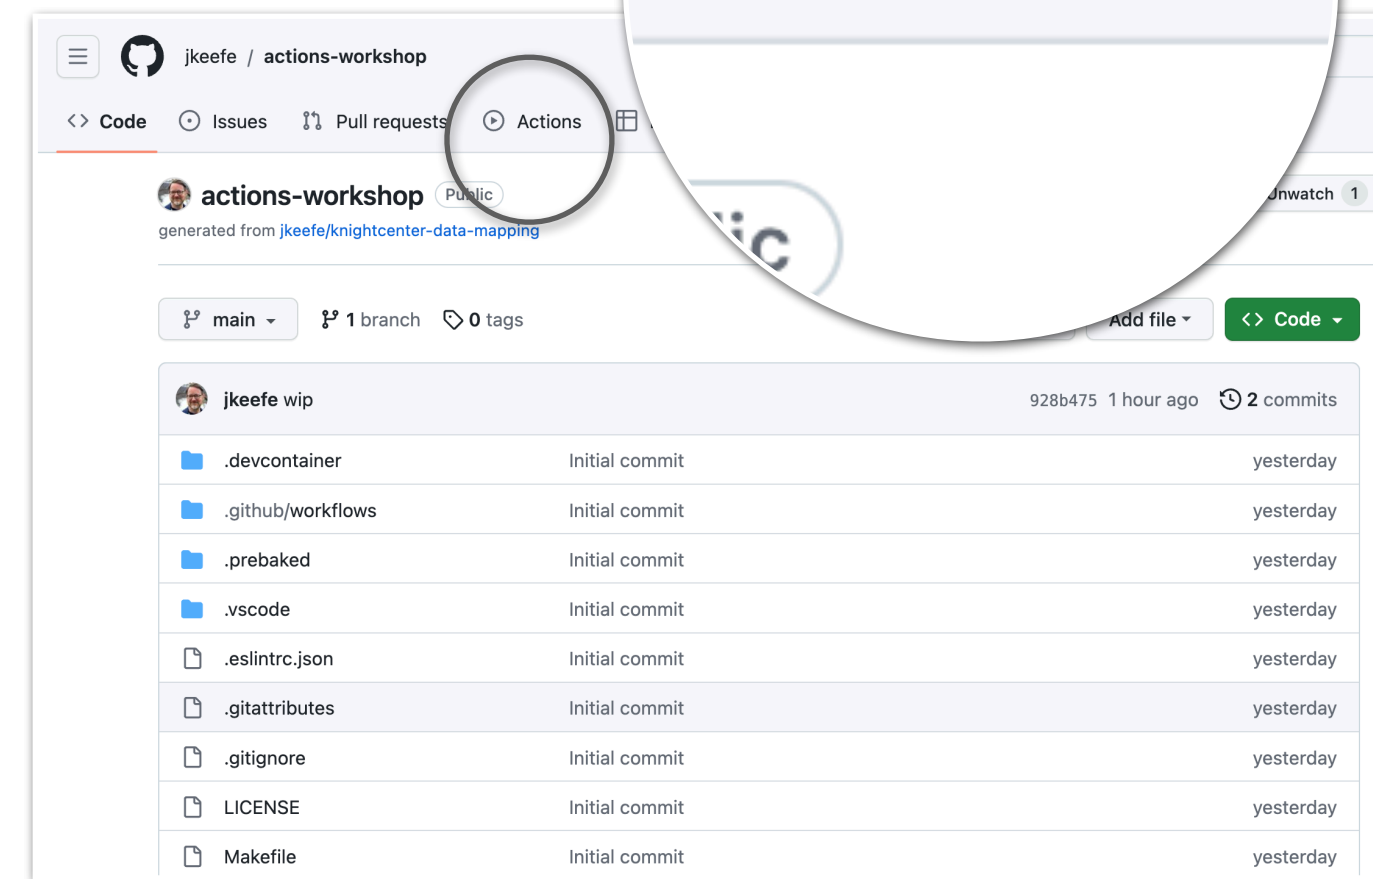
jkeefe / actions-workshop

Code Issues Pull requests Actions

actions-workshop Public

generated from jkeefe/knightcenter-data-mapping

ic

Unwatch 1

main 1 branch 0 tags

Add file Code

jkeefe wip 928b475 1 hour ago 2 commits

| | | |
|---|---|---|
| .devcontainer | Initial commit | yesterday |
| .github/workflows | Initial commit | yesterday |
| .prebaked | Initial commit | yesterday |
| .vscode | Initial commit | yesterday |
| .eslintrc.json | Initial commit | yesterday |
| .gitattributes | Initial commit | yesterday |
| .gitignore | Initial commit | yesterday |
| LICENSE | Initial commit | yesterday |
| Makefile | Initial commit | yesterday |